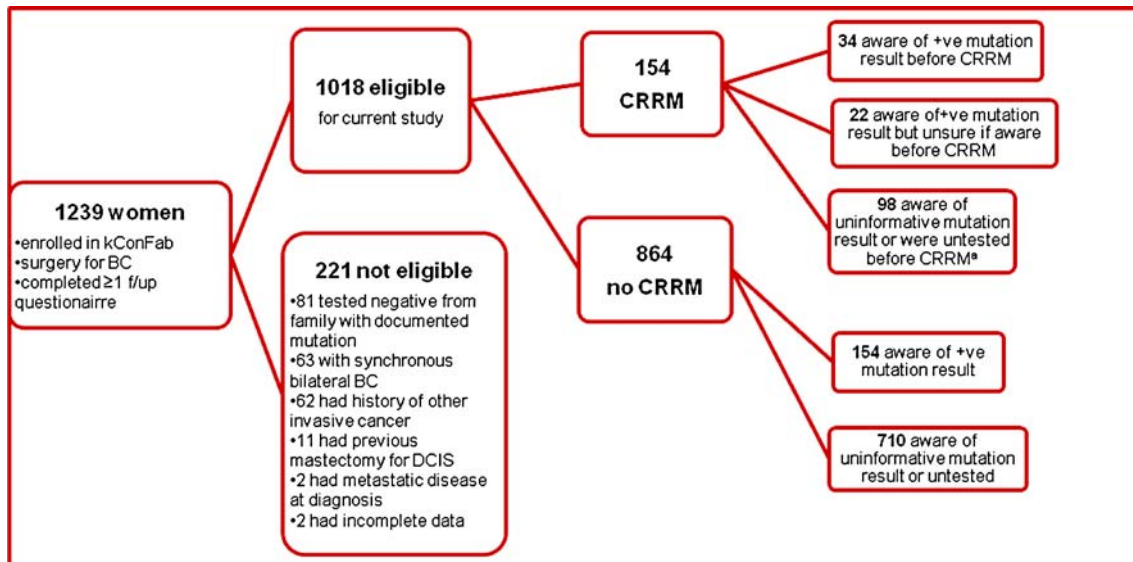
1239 women

•enrolled in kConFab
•surgery for BC
•completed≥1 f/up questionairre

1018 eligible
for current study

221 not eligible

•81 tested negative from family with documented mutation
•63 with synchronous bilateral BC
•62 had history of other invasive cancer
•11 had previous mastectomy for DCIS
•2 had metastatic disease at diagnosis
•2 had incomplete data

154
CRRM

864
no CRRM

34 aware of +ve mutation result before CRRM

22 aware of+ve mutation result but unsure if aware before CRRM

98 aware of uninformative mutation result or were untested before CRRM$^a$

154 aware of +ve mutation result

710 aware of uninformative mutation result or untested